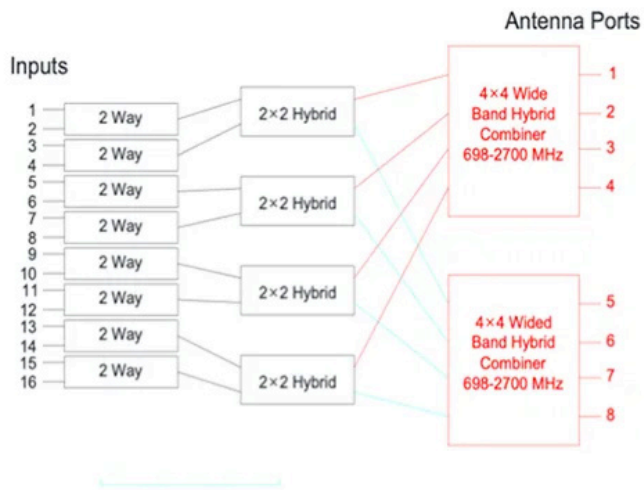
Antenna Ports

Inputs

1
2
3
4
5
6
7
8
9
10
11
12
13
14
15
16

2 Way
2 Way
2 Way
2 Way
2 Way
2 Way
2 Way
2 Way

2×2 Hybrid
2×2 Hybrid
2×2 Hybrid
2×2 Hybrid

4×4 Wide Band Hybrid Combiner 698-2700 MHz

1
2
3
4

4×4 Wided Band Hybrid Combiner 698-2700 MHz

5
6
7
8